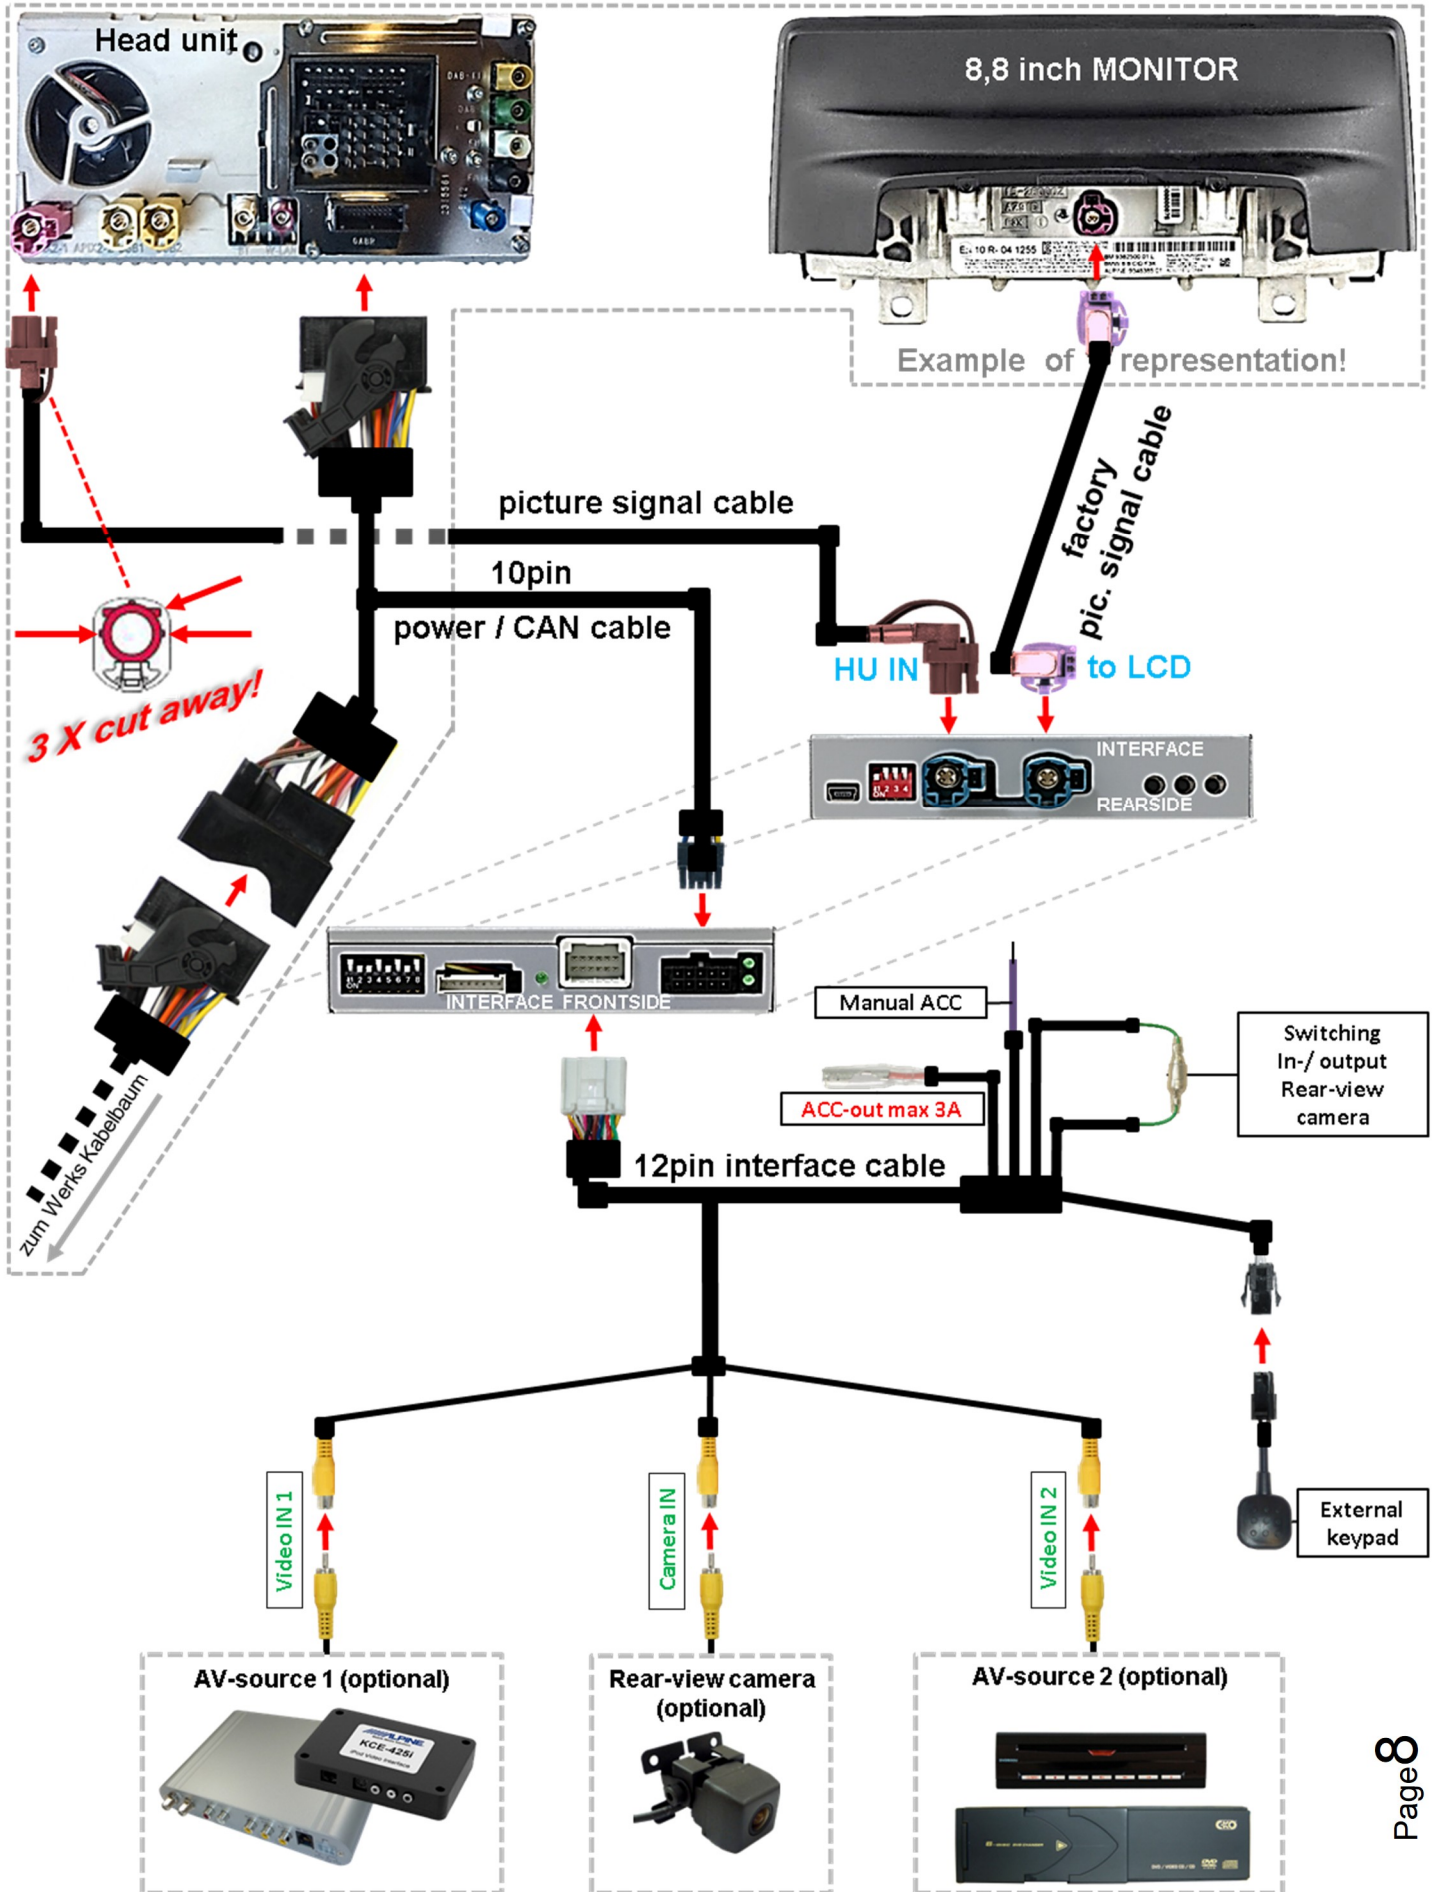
Head unit

8,8 inch MONITOR

Example of representation!

factory pic. signal cable

picture signal cable

10pin

power / CAN cable

HU IN

to LCD

3 X cut away!

INTERFACE

REARSIDE

INTERFACE FRONTSIDE

Manual ACC

ACC-out max 3A

Switching In-/ output Rear-view camera

12pin interface cable

zum Werks Kabelbaum

External keypad

Video IN 1

Camera IN

Video IN 2

AV-source 1 (optional)

Rear-view camera (optional)

AV-source 2 (optional)

KCE-425i

Page8